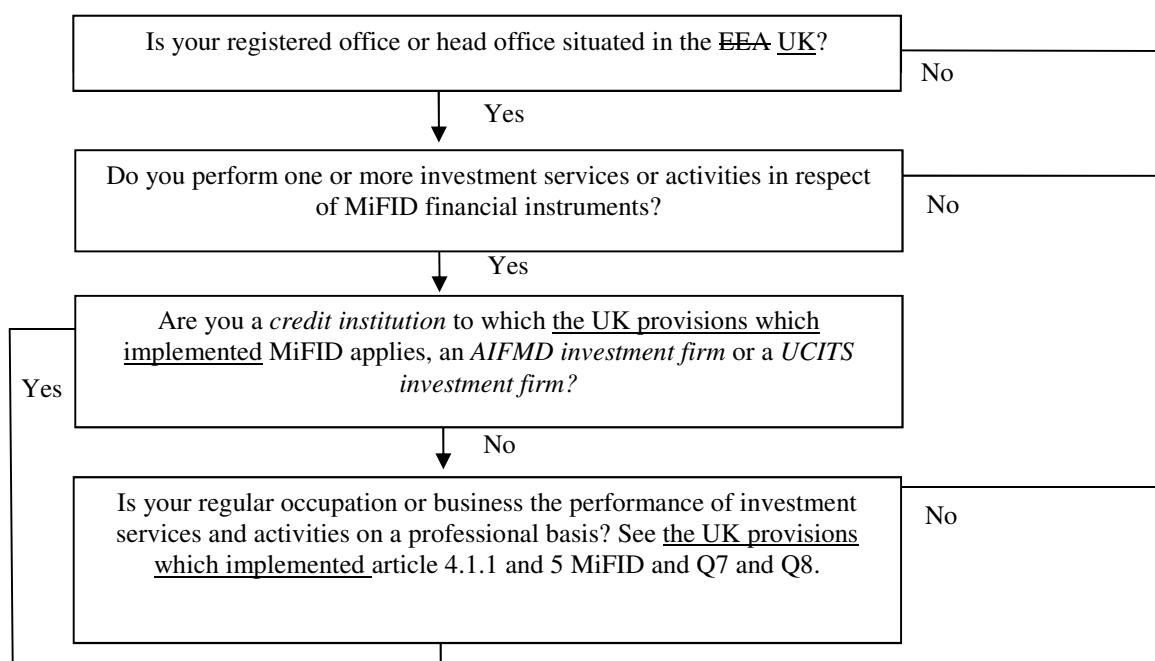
Is your registered office or head office situated in the ~~EEA~~ UK?

No

Yes

Do you perform one or more investment services or activities in respect of MiFID financial instruments?

No

Yes

Are you a *credit institution* to which the UK provisions which implemented MiFID applies, an *AIFMD investment firm* or a *UCITS investment firm?*

Yes

No

Is your regular occupation or business the performance of investment services and activities on a professional basis? See the UK provisions which implemented article 4.1.1 and 5 MiFID and Q7 and Q8.

No